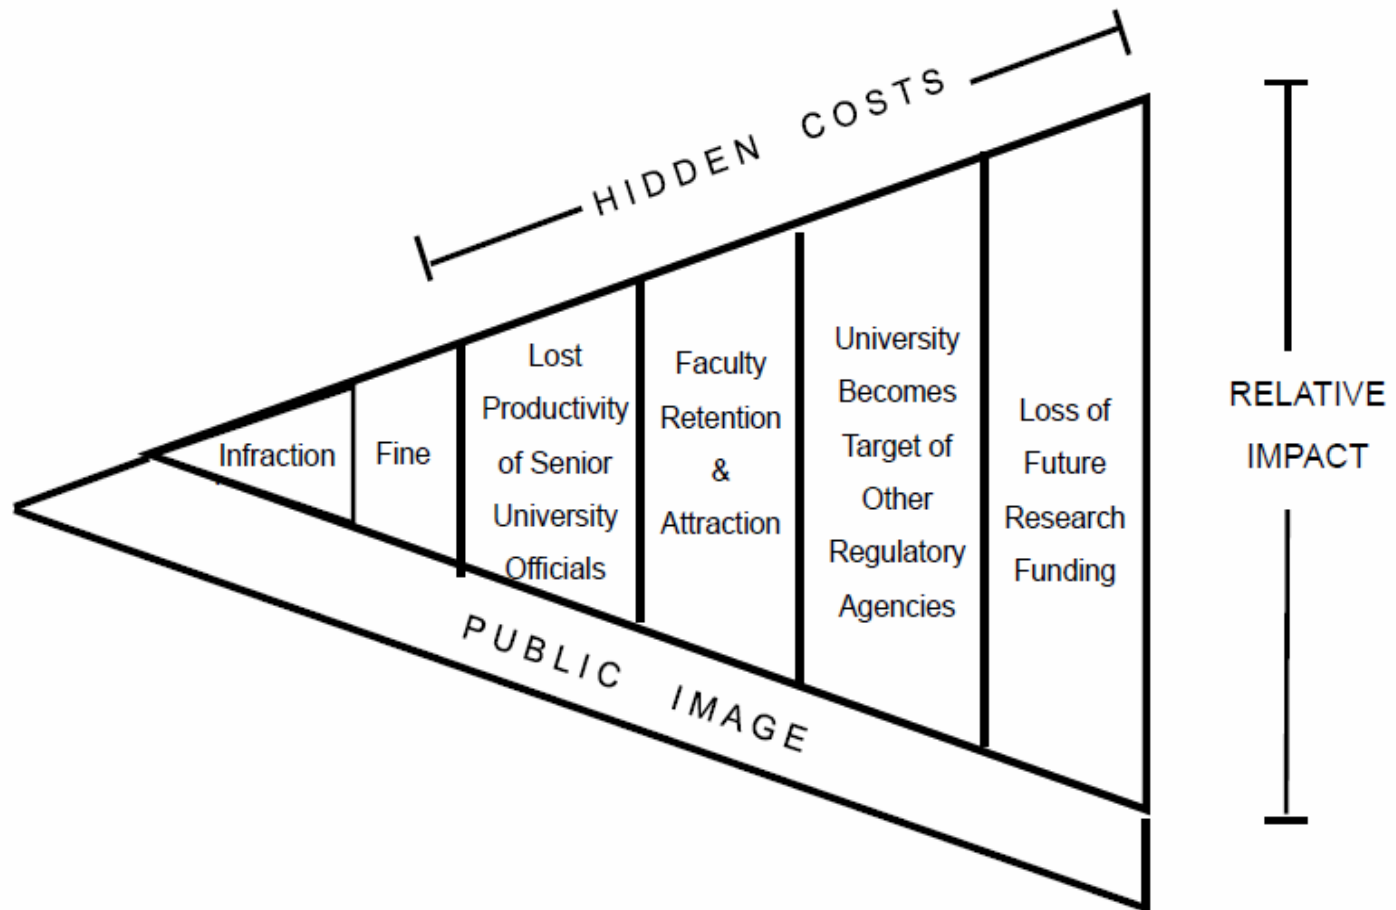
HIDDEN COSTS

Infraction

Fine

Lost Productivity of Senior University Officials

Faculty Retention & Attraction

University Becomes Target of Other Regulatory Agencies

Loss of Future Research Funding

RELATIVE IMPACT

PUBLIC IMAGE